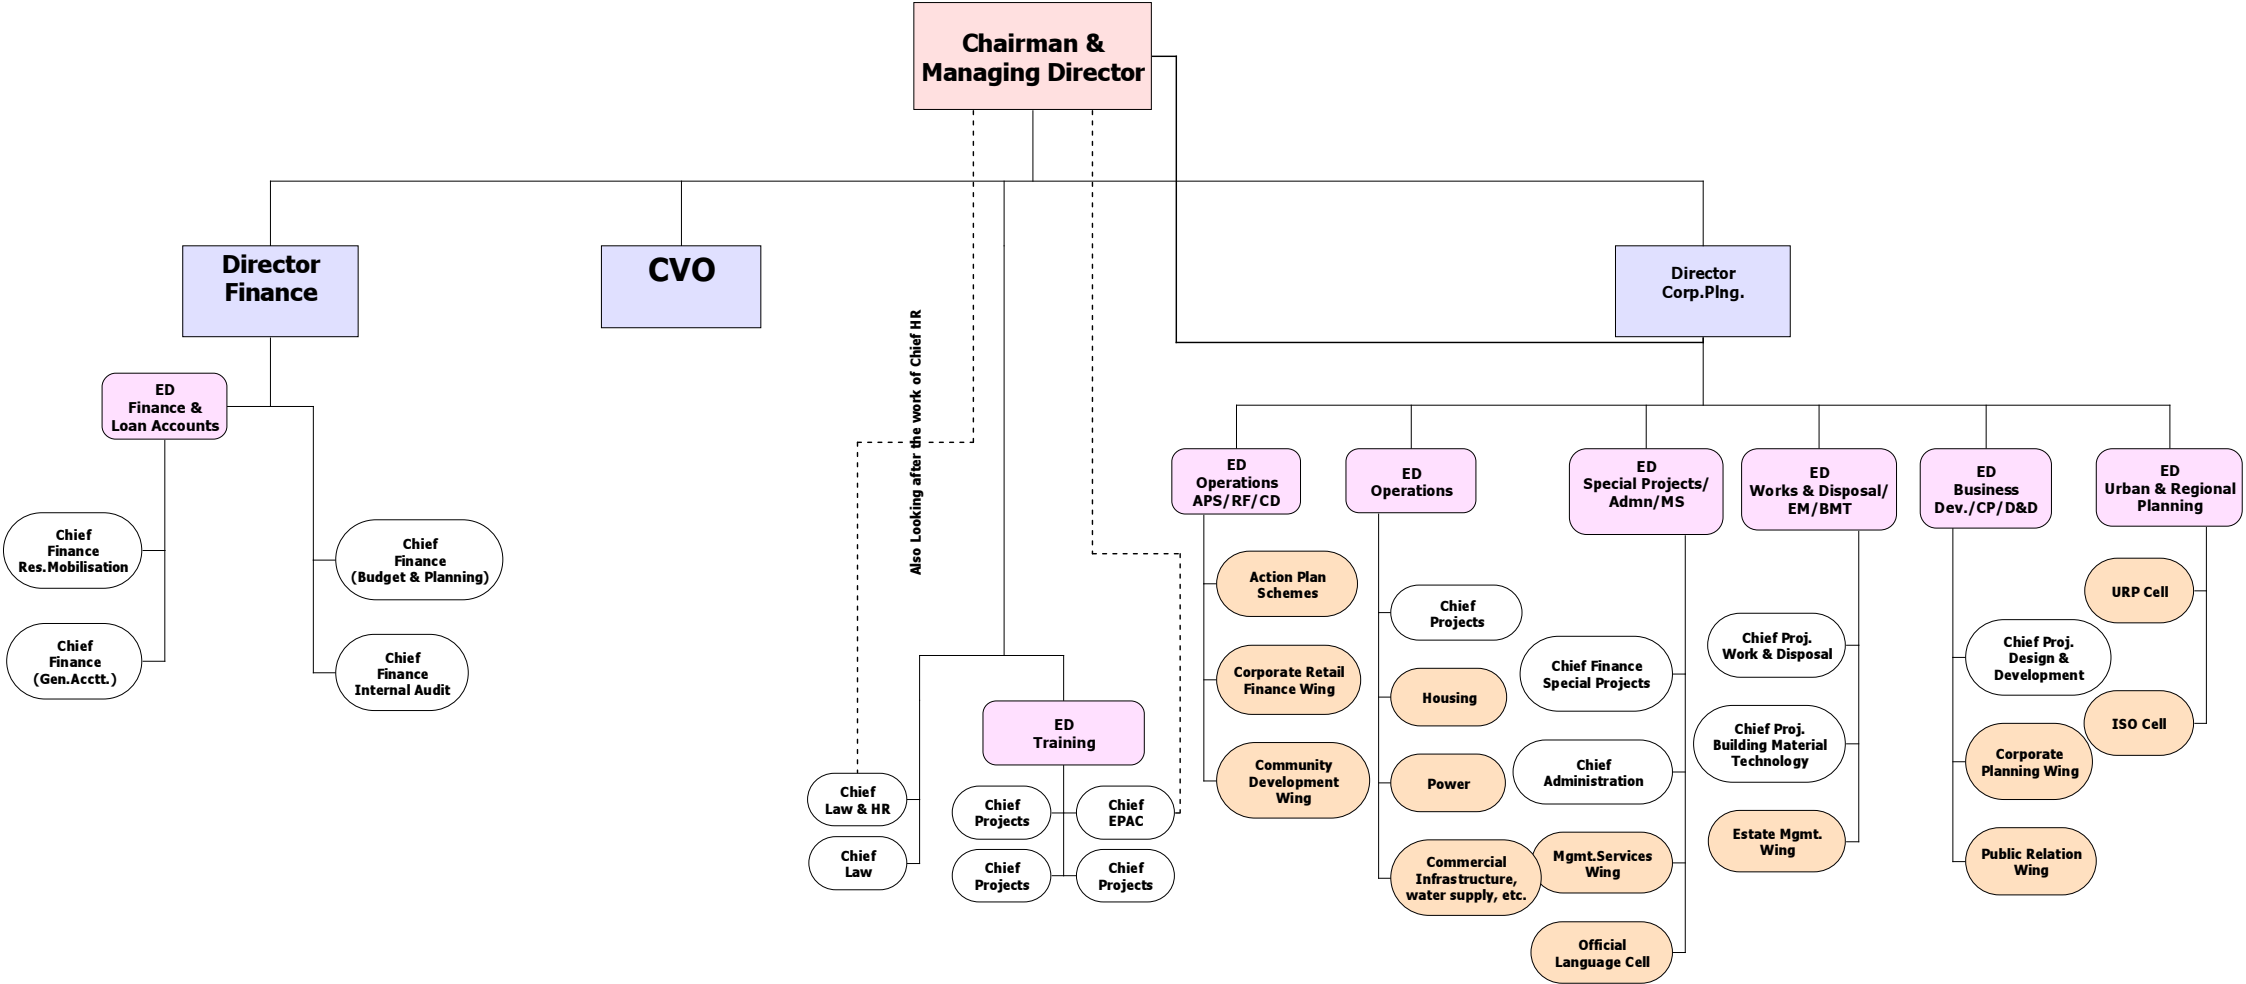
Chairman & Managing Director

Director Finance

CVO

Director Corp.Plng.

ED Finance & Loan Accounts

Chief Finance Res.Mobilisation

Chief Finance (Gen.Acctt.)

Chief Finance (Budget & Planning)

Chief Finance Internal Audit

Also Looking after the work of Chief HR

ED Training

Chief Law & HR

Chief Law

Chief Projects

Chief EPAC

Chief Projects

Chief Projects

ED Operations APS/RF/CD

Action Plan Schemes

Corporate Retail Finance Wing

Community Development Wing

ED Operations

Chief Projects

Housing

Power

Commercial Infrastructure, water supply, etc.

ED Special Projects/ Admn/MS

Chief Finance Special Projects

Chief Administration

Mgmt.Services Wing

Official Language Cell

ED Works & Disposal/ EM/BMT

Chief Proj. Work & Disposal

Chief Proj. Building Material Technology

Estate Mgmt. Wing

ED Business Dev./CP/D&D

Chief Proj. Design & Development

Corporate Planning Wing

Public Relation Wing

ED Urban & Regional Planning

URP Cell

ISO Cell